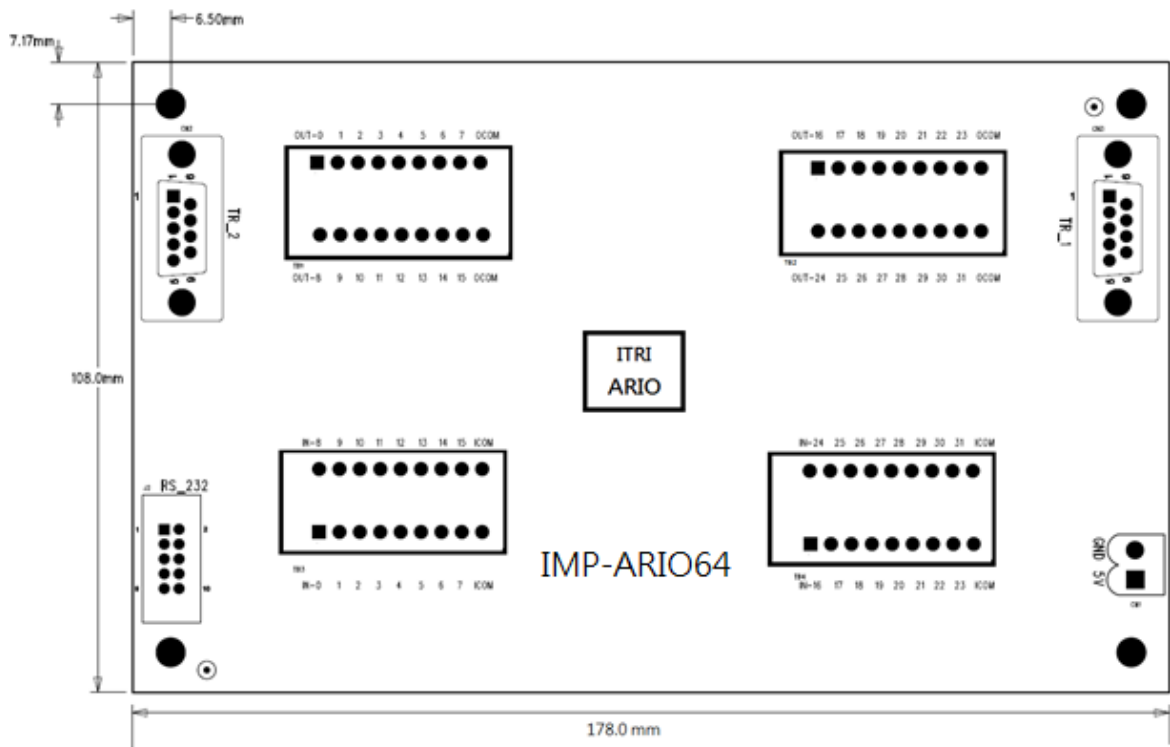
6.50mm

7.17mm

108.0mm

CN2

TR_2

1

OUT-0 1 2 3 4 5 6 7 OCOM

TB1

OUT-8 9 10 11 12 13 14 15 OCOM

OUT-16 17 18 19 20 21 22 23 OCOM

TB2

OUT-24 25 26 27 28 29 30 31 OCOM

CN3

TR_1

1

ITRI
ARIO

RS_232

IN-8 9 10 11 12 13 14 15 ICOM

TB3

IN-0 1 2 3 4 5 6 7 ICOM

IMP-ARIO64

IN-24 25 26 27 28 29 30 31 ICOM

TB4

IN-16 17 18 19 20 21 22 23 ICOM

GND
5V

CN1

178.0 mm